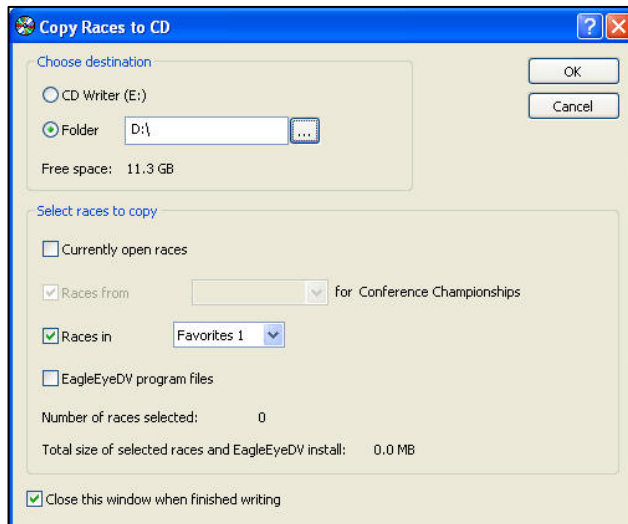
Copy Races to CD

?

Choose destination

CD Writer (E:)

Folder D:\ ...

Free space: 11.3 GB

OK

Cancel

Select races to copy

Currently open races

Races from for Conference Championships

Races in Favorites 1

EagleEyeDV program files

Number of races selected: 0

Total size of selected races and EagleEyeDV install: 0.0 MB

Close this window when finished writing